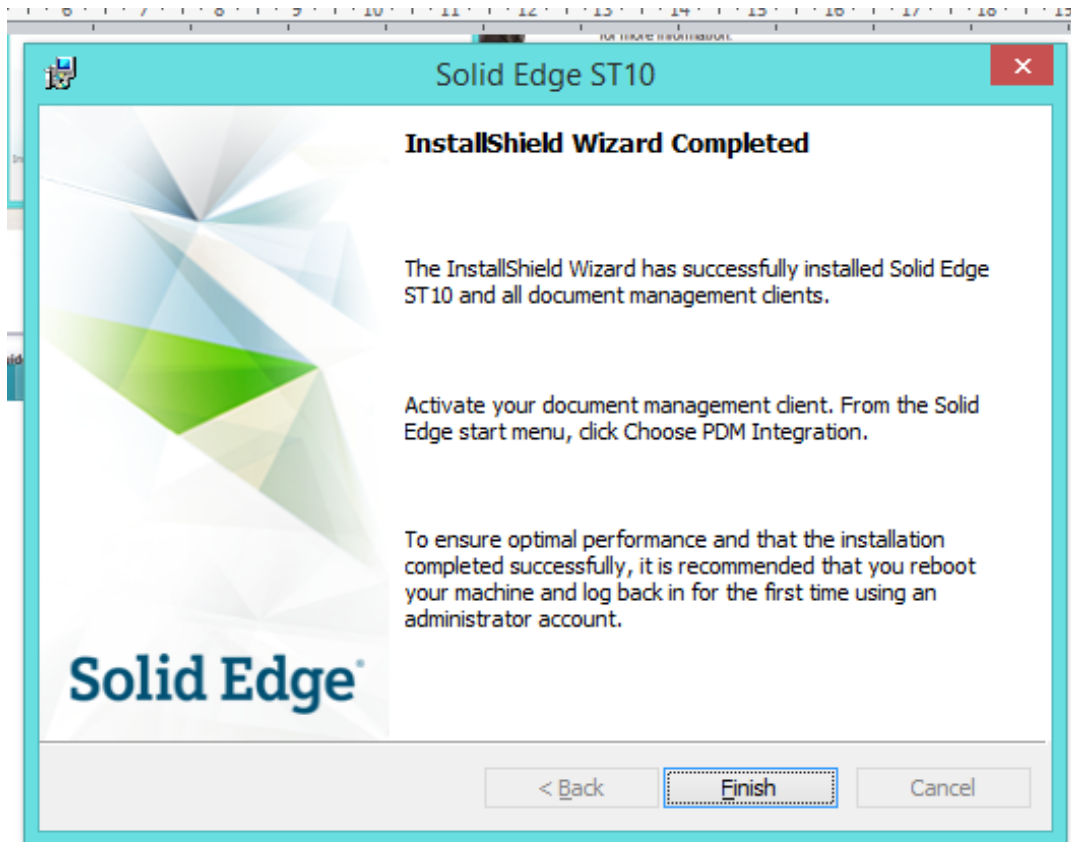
6 · 7 · 8 · 9 · 10 · 11 · 12 · 13 · 14 · 15 · 16 · 17 · 18

for more information.

Solid Edge ST10

×

InstallShield Wizard Completed

The InstallShield Wizard has successfully installed Solid Edge ST10 and all document management clients.

Activate your document management client. From the Solid Edge start menu, click Choose PDM Integration.

To ensure optimal performance and that the installation completed successfully, it is recommended that you reboot your machine and log back in for the first time using an administrator account.

Solid Edge

< Back

Finish

Cancel